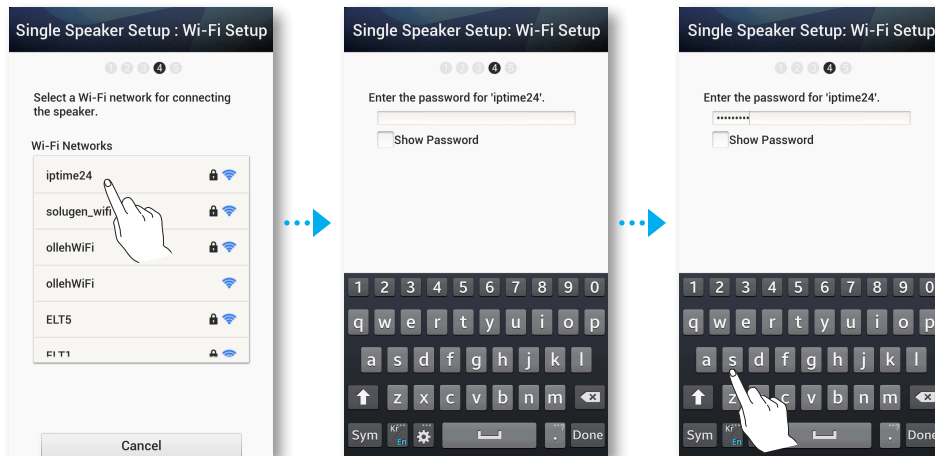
Single Speaker Setup : Wi-Fi Setup

1 2 3 4 5

Select a Wi-Fi network for connecting the speaker.

Wi-Fi Networks

iptime24

solugen_wifi

ollehWiFi

ollehWiFi

ELT5

ELT1

Cancel

Single Speaker Setup: Wi-Fi Setup

1 2 3 4 5

Enter the password for 'iptime24'.

Show Password

1 2 3 4 5 6 7 8 9 0
q w e r t y u i o p
a s d f g h j k l
z x c v b n m
Sym Done

Single Speaker Setup: Wi-Fi Setup

1 2 3 4 5

Enter the password for 'iptime24'.

••••••••

Show Password

1 2 3 4 5 6 7 8 9 0
q w e r t y u i o p
a s d f g h j k l
z c v b n m
Sym Done